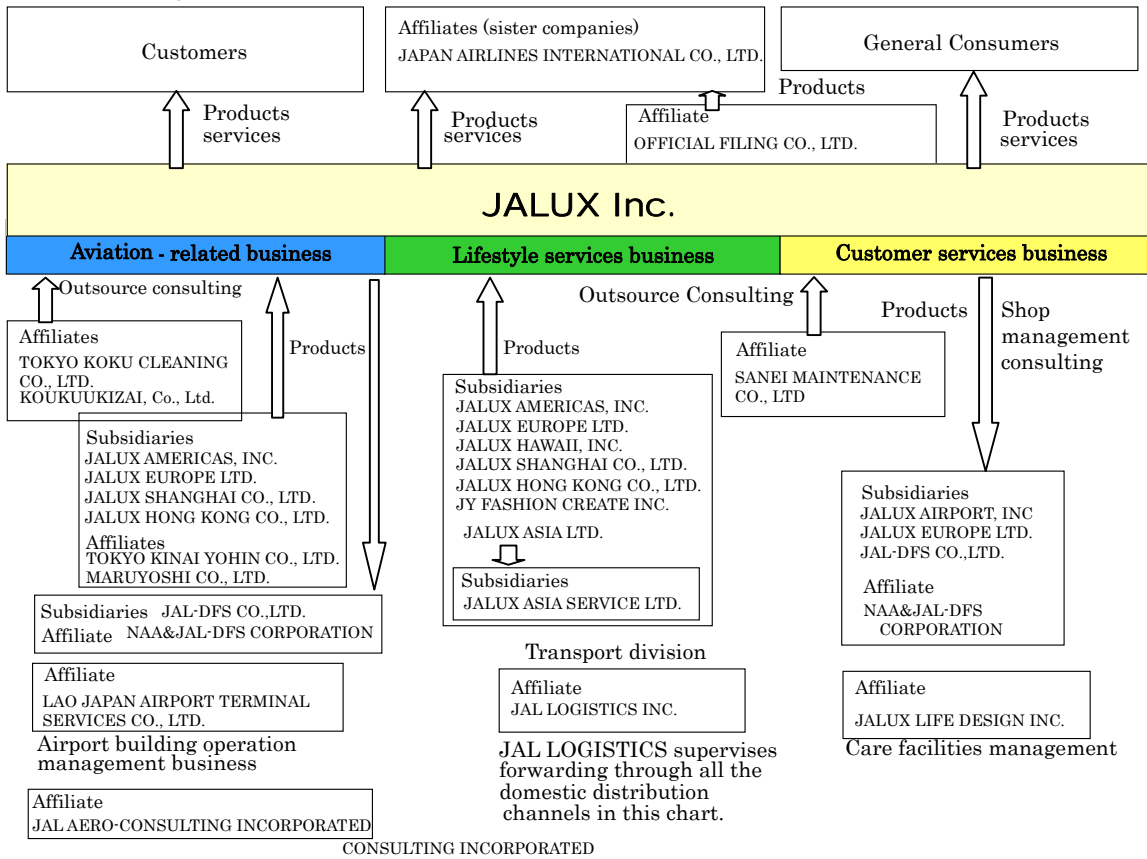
Customers

Affiliates (sister companies)
JAPAN AIRLINES INTERNATIONAL CO., LTD.

General Consumers

Products services

Products services

Products

Affiliate
OFFICIAL FILING CO., LTD.

Products services

JALUX Inc.

Aviation - related business

Lifestyle services business

Customer services business

Outsource consulting

Affiliates
TOKYO KOKU CLEANING CO., LTD.
KOUKUUKIZAI, Co., Ltd.

Products

Subsidiaries
JALUX AMERICAS, INC.
JALUX EUROPE LTD.
JALUX SHANGHAI CO., LTD.
JALUX HONG KONG CO., LTD.
Affiliates
TOKYO KINAI YOHIN CO., LTD.
MARUYOSHI CO., LTD.

Subsidiaries JAL-DFS CO.,LTD.
Affiliate NAA&JAL-DFS CORPORATION

Affiliate
LAO JAPAN AIRPORT TERMINAL SERVICES CO., LTD.

Airport building operation management business

Affiliate
JAL AERO-CONSULTING INCORPORATED

CONSULTING INCORPORATED

Products

Subsidiaries
JALUX AMERICAS, INC.
JALUX EUROPE LTD.
JALUX HAWAII, INC.
JALUX SHANGHAI CO., LTD.
JALUX HONG KONG CO., LTD.
JY FASHION CREATE INC.

JALUX ASIA LTD.

Subsidiaries
JALUX ASIA SERVICE LTD.

Transport division

Affiliate
JAL LOGISTICS INC.

JAL LOGISTICS supervises forwarding through all the domestic distribution channels in this chart.

Outsource Consulting

Products

Affiliate
SANEI MAINTENANCE CO., LTD

Shop management consulting

Subsidiaries
JALUX AIRPORT, INC
JALUX EUROPE LTD.
JAL-DFS CO.,LTD.

Affiliate
NAA&JAL-DFS CORPORATION

Affiliate
JALUX LIFE DESIGN INC.

Care facilities management